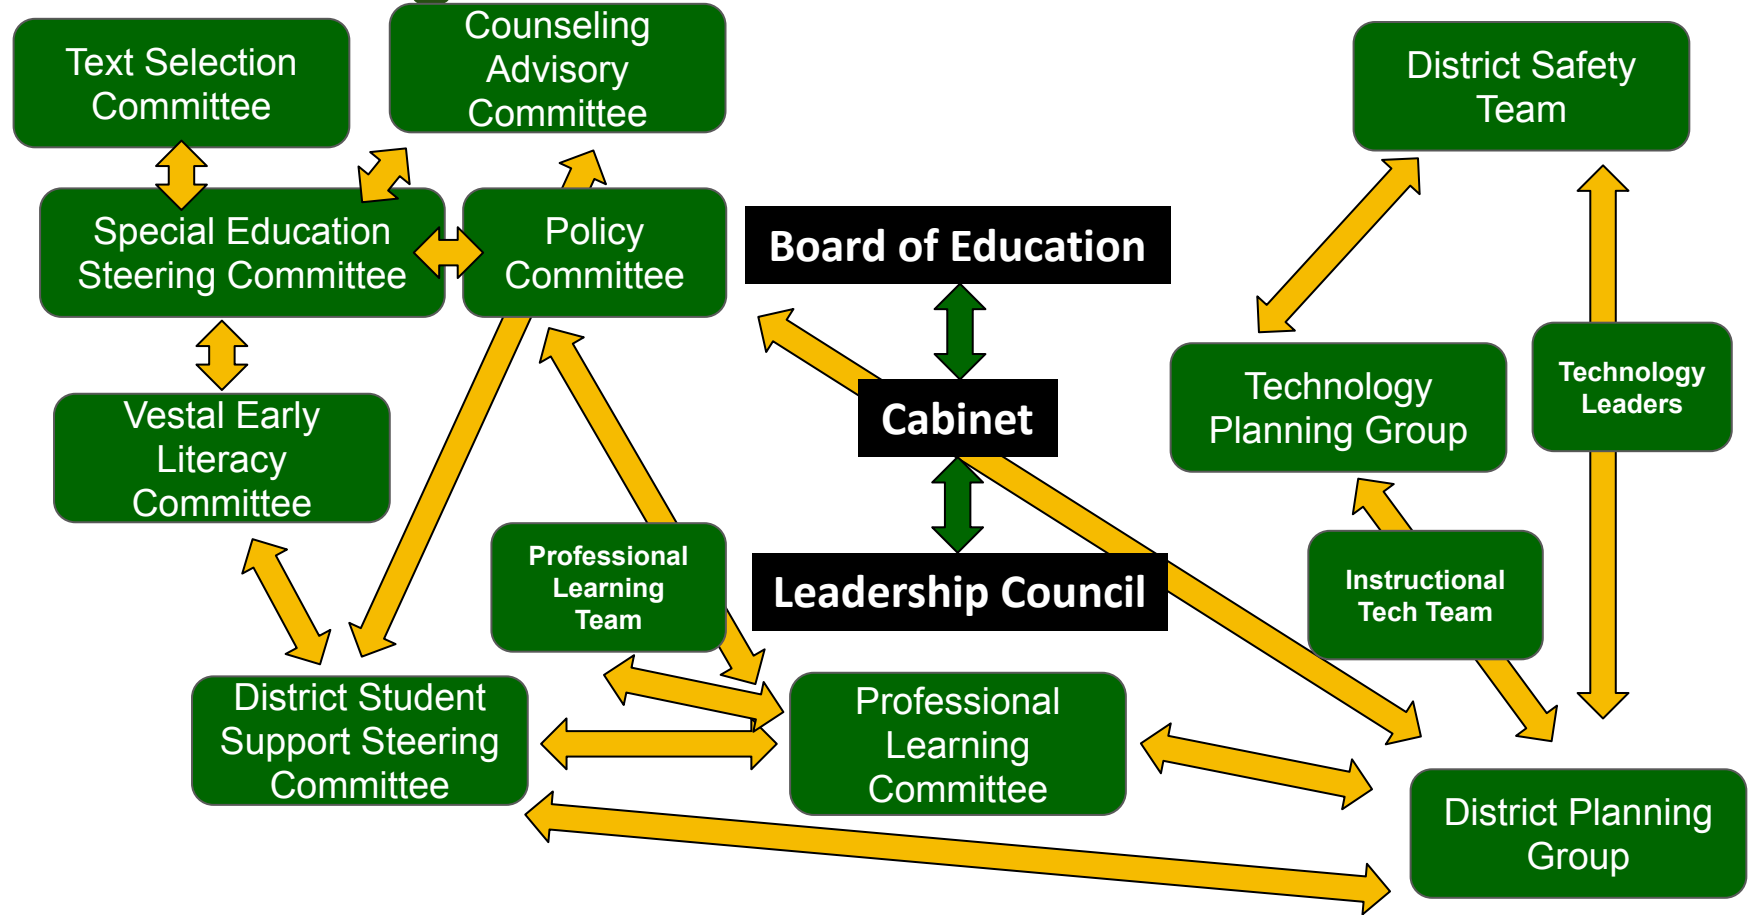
Text Selection Committee

Counseling Advisory Committee

District Safety Team

Special Education Steering Committee

Policy Committee

Board of Education

Cabinet

Technology Planning Group

Technology Leaders

Vestal Early Literacy Committee

Professional Learning Team

Leadership Council

Instructional Tech Team

District Student Support Steering Committee

Professional Learning Committee

District Planning Group